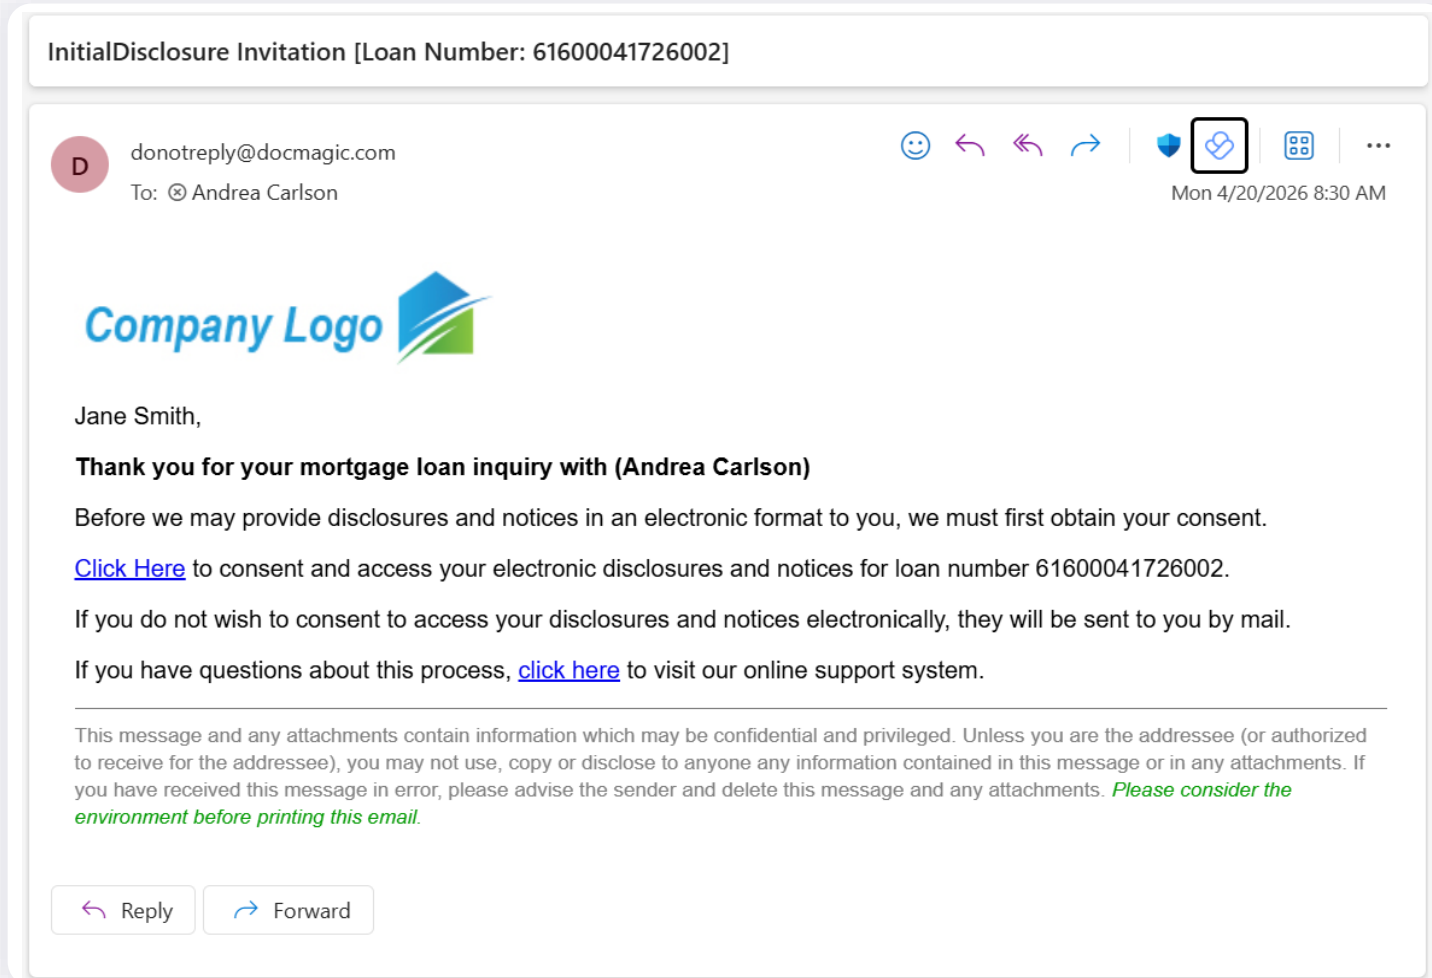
InitialDisclosure Invitation [Loan Number: 61600041726002]

D

donotreply@docmagic.com

To: ⊗ Andrea Carlson

Mon 4/20/2026 8:30 AM

Company Logo

Jane Smith,

**Thank you for your mortgage loan inquiry with (Andrea Carlson)**

Before we may provide disclosures and notices in an electronic format to you, we must first obtain your consent.

Click Here to consent and access your electronic disclosures and notices for loan number 61600041726002.

If you do not wish to consent to access your disclosures and notices electronically, they will be sent to you by mail.

If you have questions about this process, click here to visit our online support system.

This message and any attachments contain information which may be confidential and privileged. Unless you are the addressee (or authorized to receive for the addressee), you may not use, copy or disclose to anyone any information contained in this message or in any attachments. If you have received this message in error, please advise the sender and delete this message and any attachments. *Please consider the environment before printing this email.*

Reply

Forward